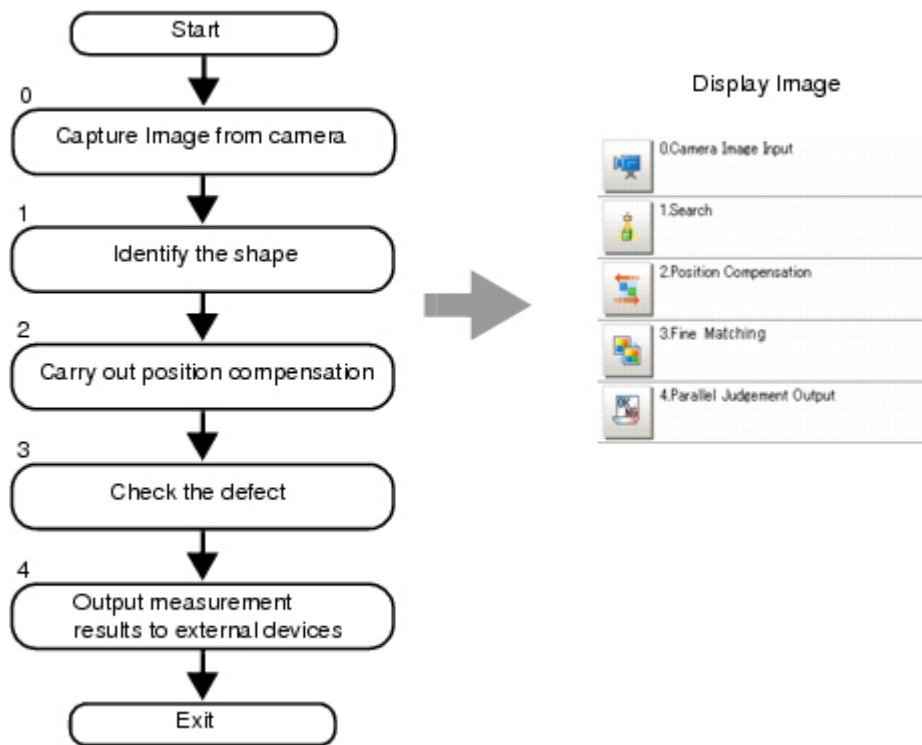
Start

0

Capture Image from camera

1

Identify the shape

2

Carry out position compensation

3

Check the defect

4

Output measurement results to external devices

Exit

Display Image

0.Camera Image Input

1.Search

2.Position Compensation

3.Fine Matching

4.Parallel Judgement Output

OK
NG